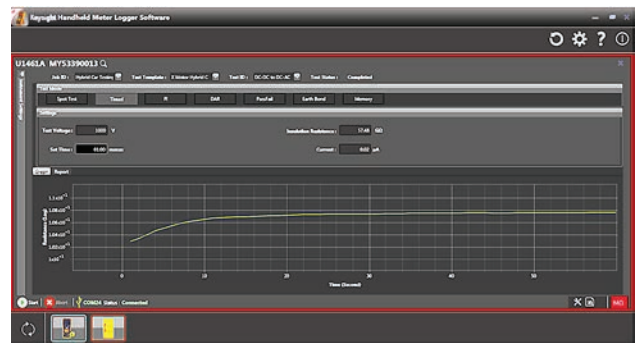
Keysight Handheld Meter Logger Software

U1461A MY53390013

Job ID : Hybrid Car Testing Test Template : E Motor Hybrid C Test ID : DC-DC to DC-AC Test Status : Completed

Test Mode

Spot Test Timed PI DAR PassFail Earth Bond Memory

Settings

Test Voltage : 1000 V

Insulation Resistance : 57.48 GΩ

Set Time : 01:00 mm:ss

Current : 0.02 µA

Graph Report

1.1x10
1.08x10
1.06x10
1.04x10
1.02x10
1x10

Resistance (GΩ)

0 10 20 30 40 50

Time (Second)

Start Abort COM24 Status : Connected

MΩ